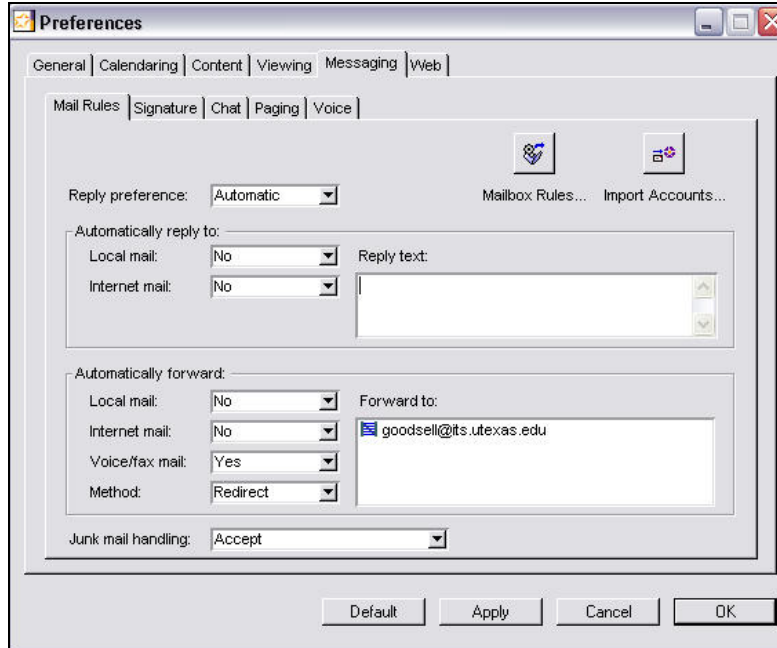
Preferences

General | Calendaring | Content | Viewing | Messaging | Web

Mail Rules | Signature | Chat | Paging | Voice

Reply preference: Automatic

Mailbox Rules... Import Accounts...

Automatically reply to:

Local mail: No

Internet mail: No

Reply text:

Automatically forward:

Local mail: No

Internet mail: No

Voice/fax mail: Yes

Method: Redirect

Forward to:

goodsell@its.utexas.edu

Junk mail handling: Accept

Default Apply Cancel OK